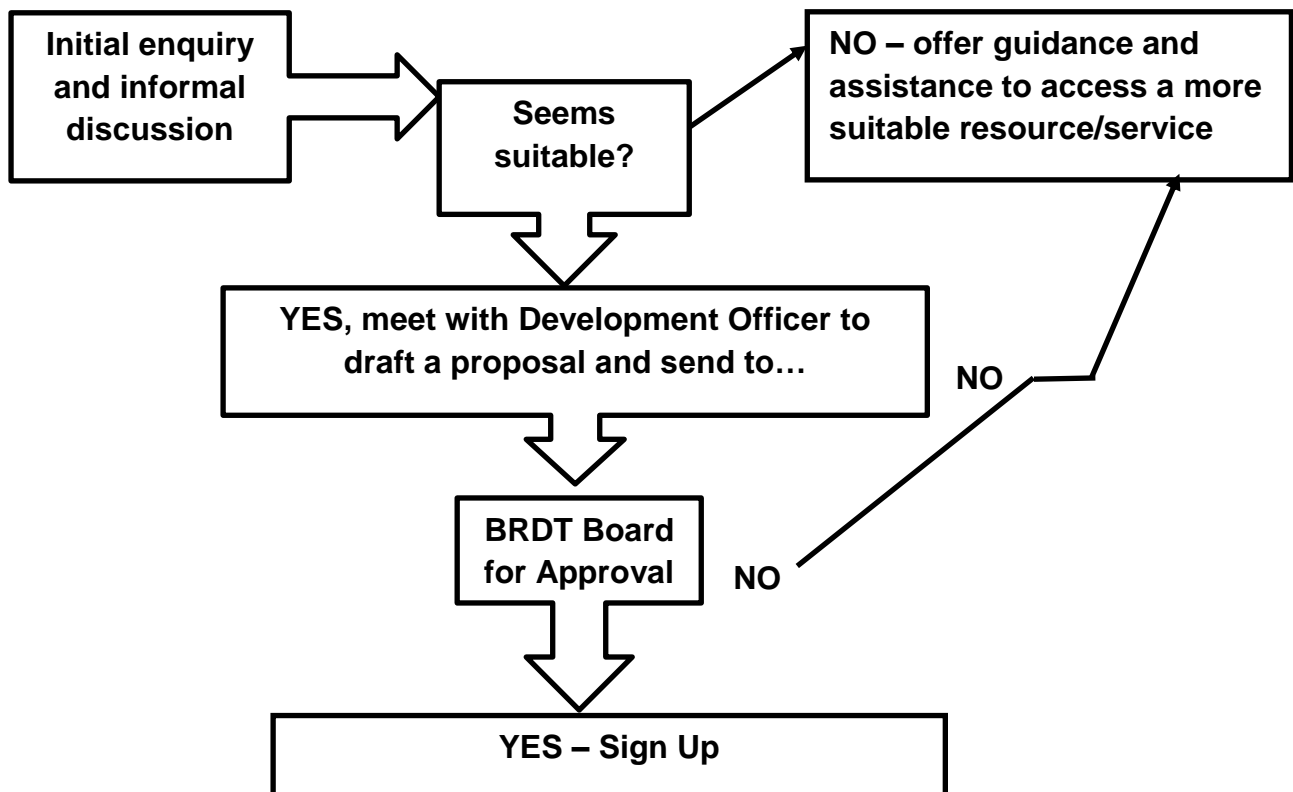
Initial enquiry and informal discussion

Seems suitable?

NO – offer guidance and assistance to access a more suitable resource/service

YES, meet with Development Officer to draft a proposal and send to…

NO

BRDT Board for Approval

NO

YES – Sign Up